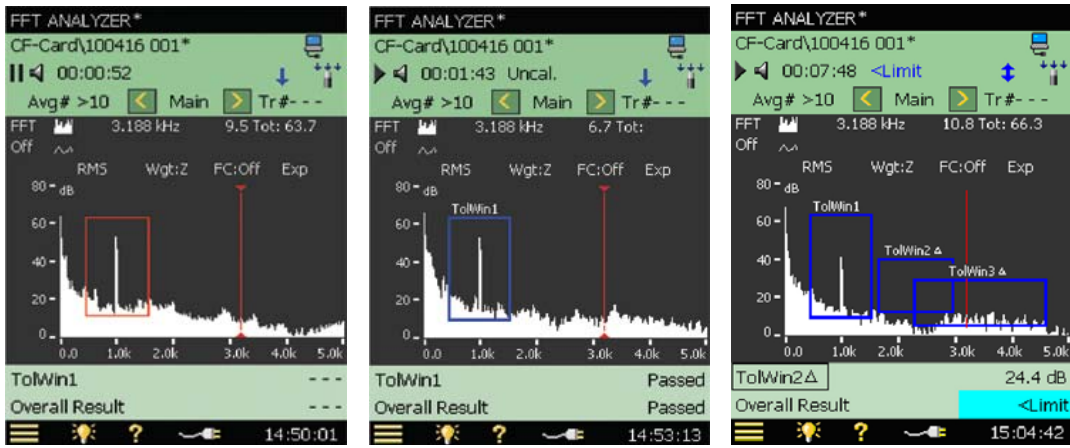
FFT ANALYZER*
CF-Card\100416 001*
00:00:52
Avg# >10 Main Tr#- - -
FFT 3.188 kHz 9.5 Tot: 63.7
Off
RMS Wgt:Z FC:Off Exp
80 dB
60
40
20
0
0.0 1.0k 2.0k 3.0k 4.0k 5.0k
TolWin1 - - -
Overall Result - - -
14:50:01

FFT ANALYZER*
CF-Card\100416 001*
00:01:43 Uncal.
Avg# >10 Main Tr#- - -
FFT 3.188 kHz 6.7 Tot:
Off
RMS Wgt:Z FC:Off Exp
80 dB
TolWin1
60
40
20
0
0.0 1.0k 2.0k 3.0k 4.0k 5.0k
TolWin1 Passed
Overall Result Passed
14:53:13

FFT ANALYZER*
CF-Card\100416 001*
00:07:48 <Limit
Avg# >10 Main Tr#- - -
FFT 3.188 kHz 10.8 Tot: 66.3
Off
RMS Wgt:Z FC:Off Exp
80 dB
TolWin1
TolWin2 Δ
TolWin3 Δ
60
40
20
0
0.0 1.0k 2.0k 3.0k 4.0k 5.0k
TolWin2Δ 24.4 dB
Overall Result <Limit
15:04:42